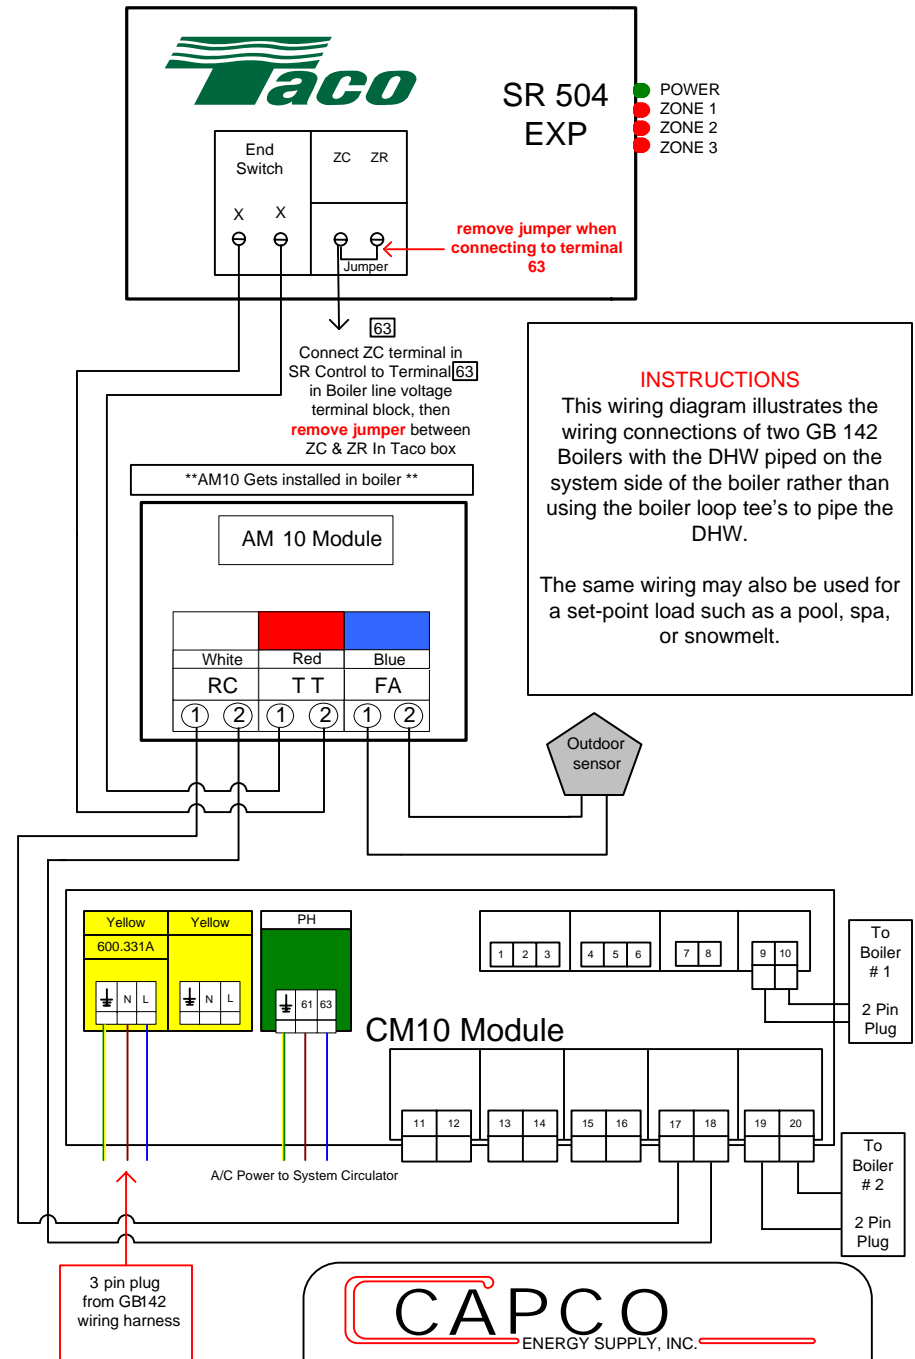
Taco

SR 504 EXP

POWER
ZONE 1
ZONE 2
ZONE 3

End Switch

X X

ZC ZR

Jumper

remove jumper when connecting to terminal 63

63

Connect ZC terminal in SR Control to Terminal 63 in Boiler line voltage terminal block, then remove jumper between ZC & ZR In Taco box

INSTRUCTIONS
This wiring diagram illustrates the wiring connections of two GB 142 Boilers with the DHW piped on the system side of the boiler rather than using the boiler loop tee's to pipe the DHW.

The same wiring may also be used for a set-point load such as a pool, spa, or snowmelt.

**AM10 Gets installed in boiler **

AM 10 Module

| White | Red | Blue |
|---|---|---|
| RC | T T | FA |
| 1 2 | 1 2 | 1 2 |

Outdoor sensor

Yellow
600.331A
N L

Yellow
N L

PH
61 63

1 2 3
4 5 6
7 8
9 10

To Boiler # 1
2 Pin Plug

CM10 Module

11 12
13 14
15 16
17 18
19 20

To Boiler # 2
2 Pin Plug

A/C Power to System Circulator

3 pin plug from GB142 wiring harness

CAPCO
ENERGY SUPPLY, INC.